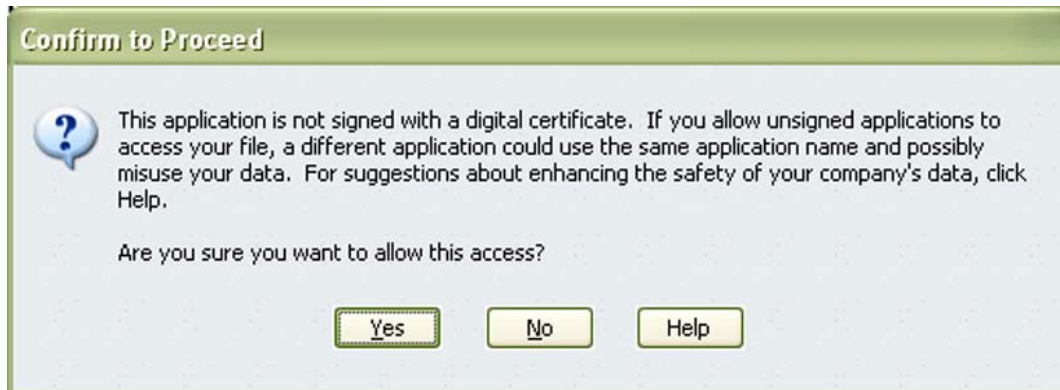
Confirm to Proceed

This application is not signed with a digital certificate. If you allow unsigned applications to access your file, a different application could use the same application name and possibly misuse your data. For suggestions about enhancing the safety of your company's data, click Help.

Are you sure you want to allow this access?

Yes
No
Help